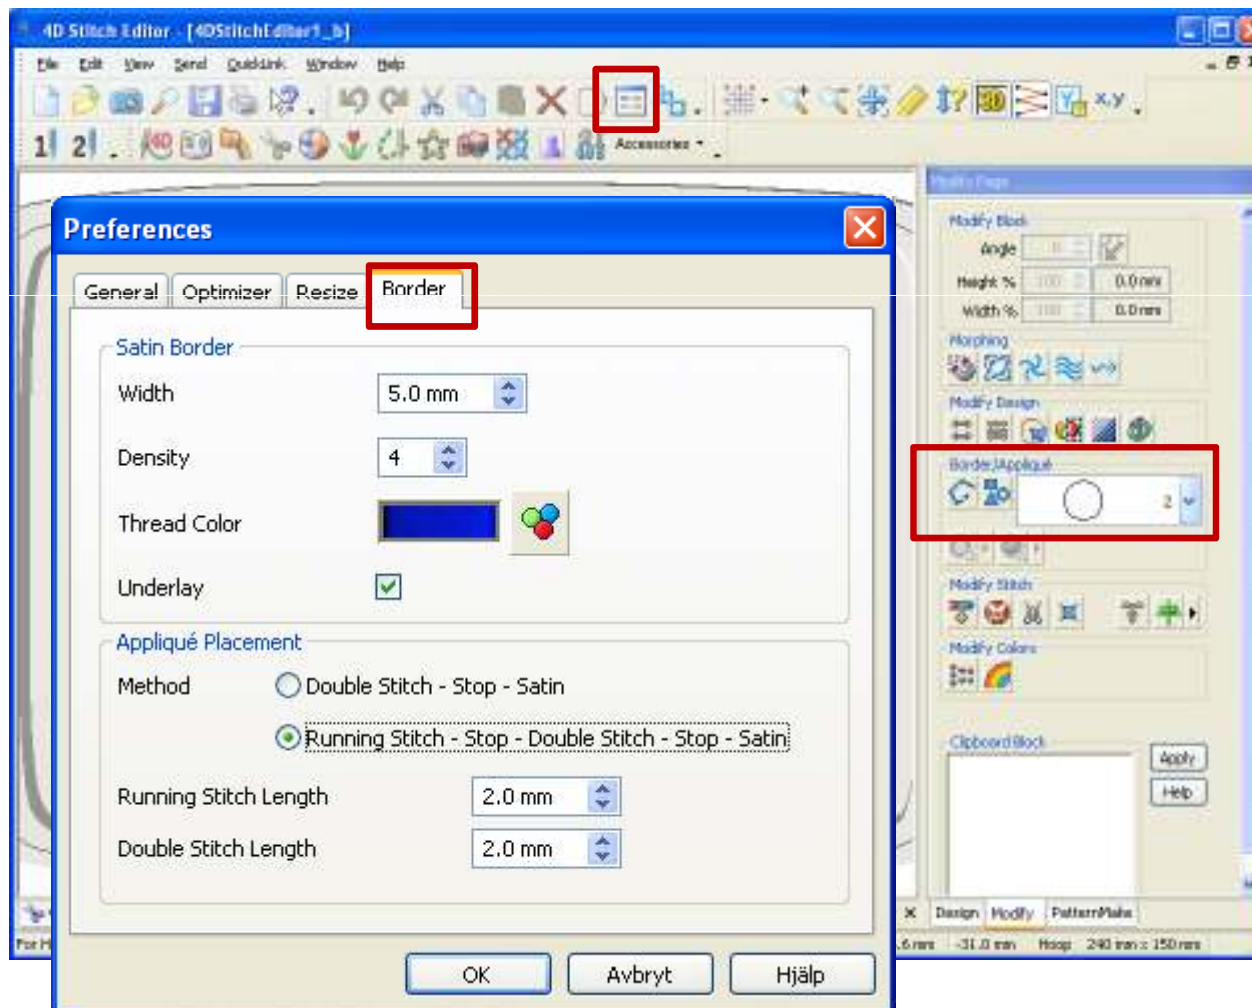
4D Stitch Editor - [4DStitchEditor1_b]

File Edit View Send QuickLink Window Help

Accessories

Preferences

General Optimizer Resize Border

Satin Border

Width 5.0 mm

Density 4

Thread Color

Underlay

Appliqué Placement

Method

Double Stitch - Stop - Satin

Running Stitch - Stop - Double Stitch - Stop - Satin

Running Stitch Length 2.0 mm

Double Stitch Length 2.0 mm

OK Avbryt Hjälp

Modify Page

Modify Block

Angle 0

Height % 100 0.0 mm

Width % 100 0.0 mm

Morphing

Modify Design

Border/Appliqué

2

Modify Stitch

Modify Colors

Clipboard Block

Apply

Help

Design Modify PatternMake

For H

.6 mm -31.0 mm Hoop 240 mm x 150 mm